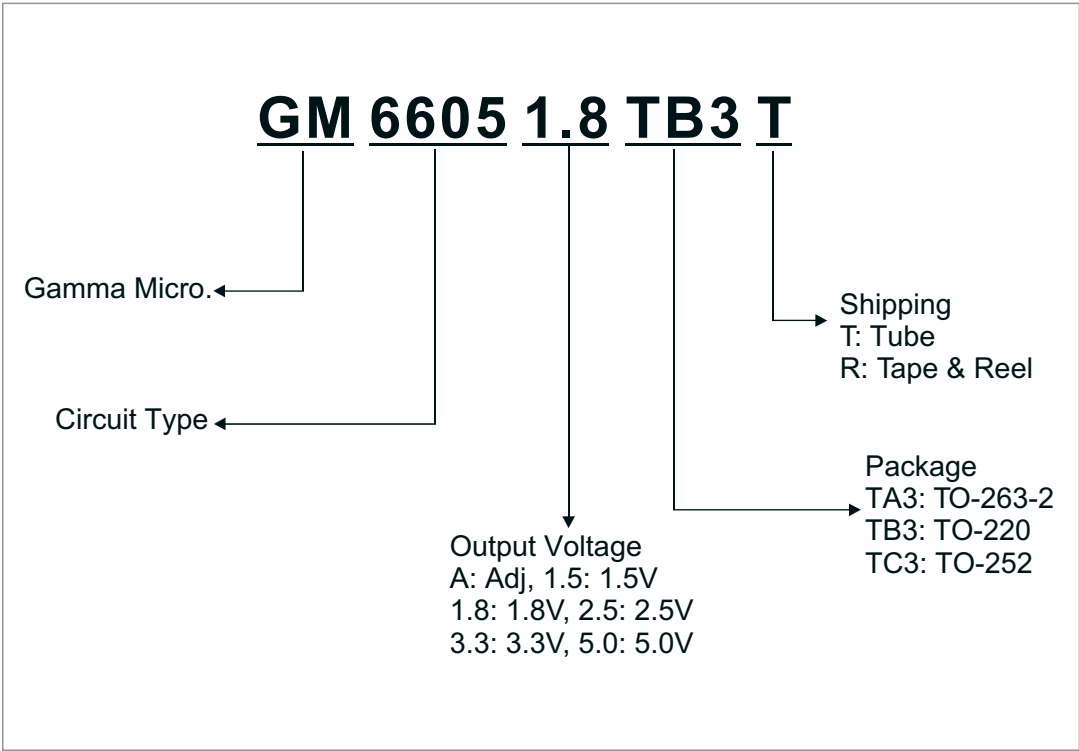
GM 6605 1.8 TB3 T

Gamma Micro.

Shipping
T: Tube
R: Tape & Reel

Circuit Type

Package
TA3: TO-263-2
TB3: TO-220
TC3: TO-252

Output Voltage
A: Adj, 1.5: 1.5V
1.8: 1.8V, 2.5: 2.5V
3.3: 3.3V, 5.0: 5.0V